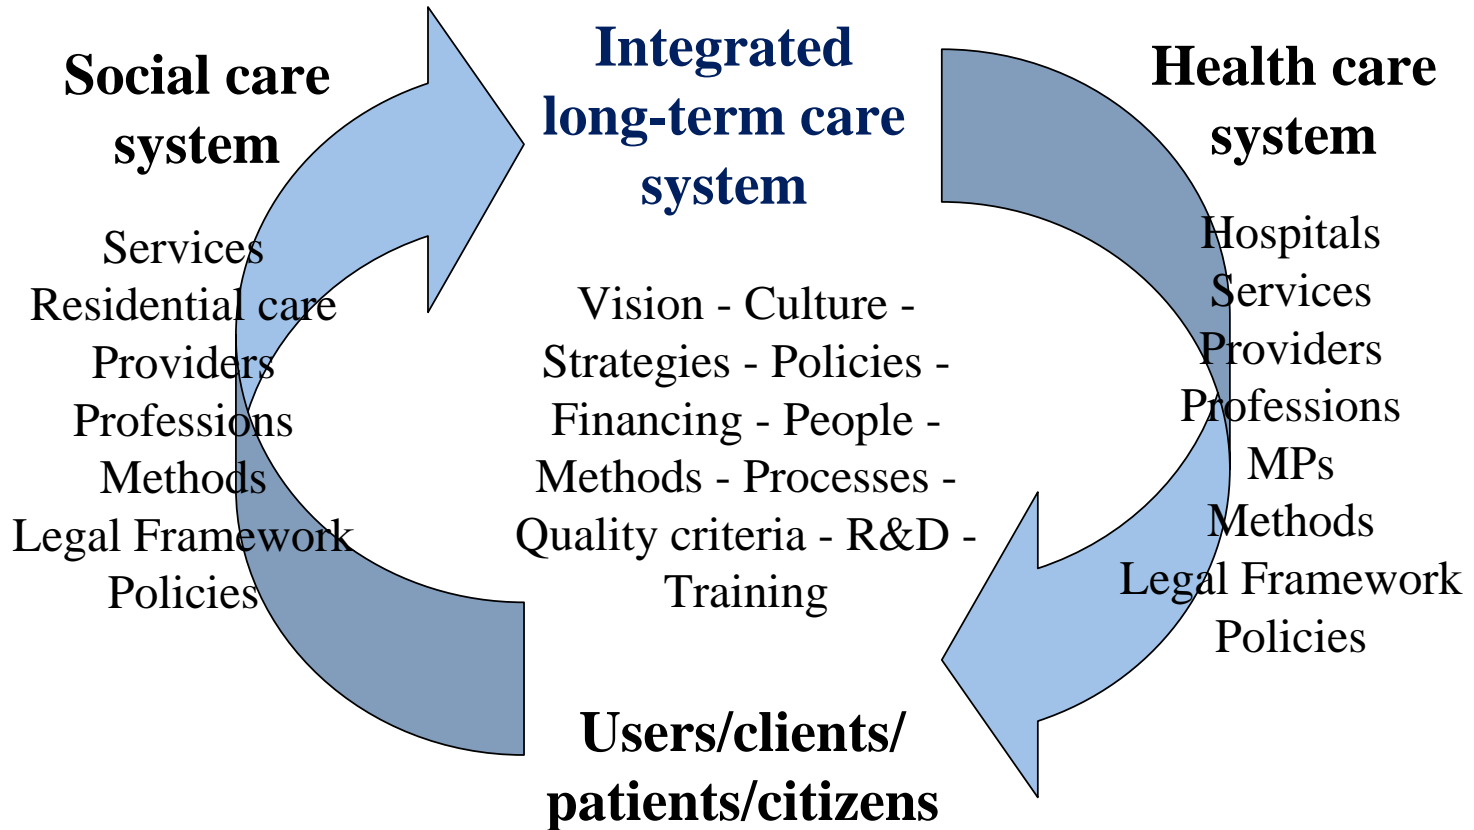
Social care system

Services
Residential care
Providers
Professions
Methods
Legal Framework
Policies

Integrated long-term care system

Vision - Culture - Strategies - Policies - Financing - People - Methods - Processes - Quality criteria - R&D - Training

Health care system

Hospitals
Services
Providers
Professions
MPs
Methods
Legal Framework
Policies

Users/clients/ patients/citizens